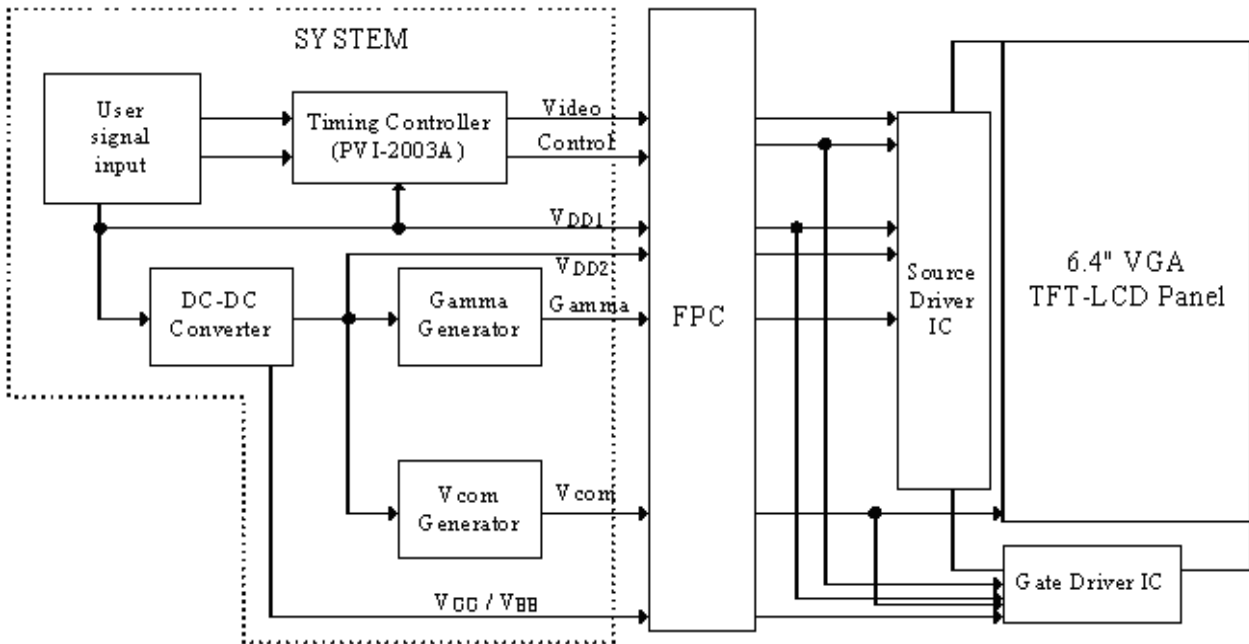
SYSTEM

User signal input

Timing Controller (PVI-2003A)

Video

Control

$V_{DD1}$

$V_{DD2}$

DC-DC Converter

Gamma Generator

Gamma

Vcom Generator

Vcom

$V_{GG}$ / $V_{BB}$

FPC

Source Driver IC

6.4" VGA TFT-LCD Panel

Gate Driver IC